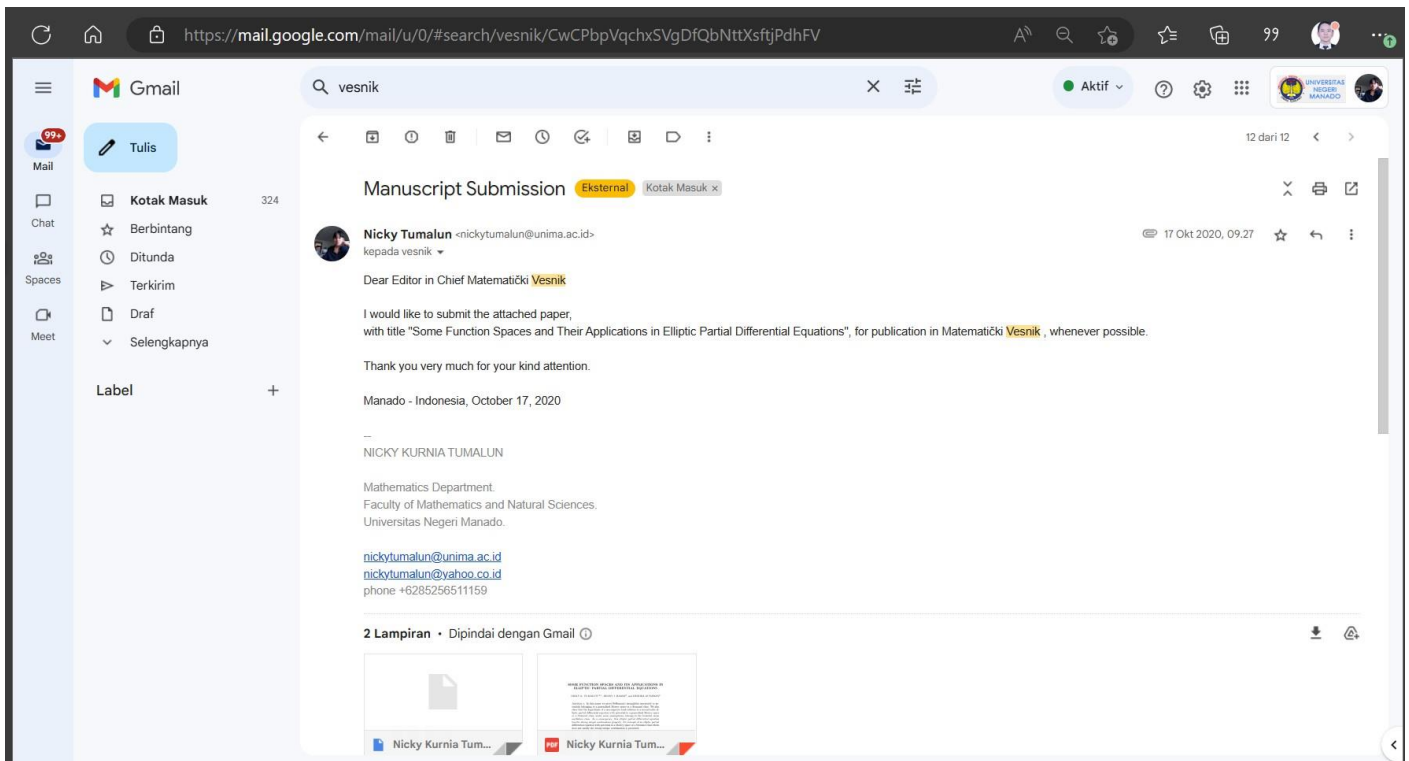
https://mail.google.com/mail/u/0/#search/vesnik/CwCPbpVqchxSVgDfQbNttXsftjPdhFV

99

Gmail

vesnik

Aktif

UNIVERSITAS NEGERI MANADO

99+
Mail

Chat

Spaces

Meet

Tulis

Kotak Masuk 324
Berbintang
Ditunda
Terkirim
Draf
Selengkapnya

Label +

12 dari 12

Manuscript Submission Eksternal Kotak Masuk ×

Nicky Tumalun <nickytumalun@unima.ac.id>
kepada vesnik

17 Okt 2020, 09.27

Dear Editor in Chief Matematički Vesnik

I would like to submit the attached paper,
with title "Some Function Spaces and Their Applications in Elliptic Partial Differential Equations", for publication in Matematički Vesnik , whenever possible.

Thank you very much for your kind attention.

Manado - Indonesia, October 17, 2020

--
NICKY KURNIA TUMALUN

Mathematics Department.
Faculty of Mathematics and Natural Sciences.
Universitas Negeri Manado.

nickytumalun@unima.ac.id
nickytumalun@yahoo.co.id
phone +6285256511159

2 Lampiran • Dipindai dengan Gmail

SOME FUNCTION SPACES AND ITS APPLICATIONS IN ELLIPTIC PARTIAL DIFFERENTIAL EQUATIONS

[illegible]

Nicky Kurnia Tum...

Nicky Kurnia Tum...